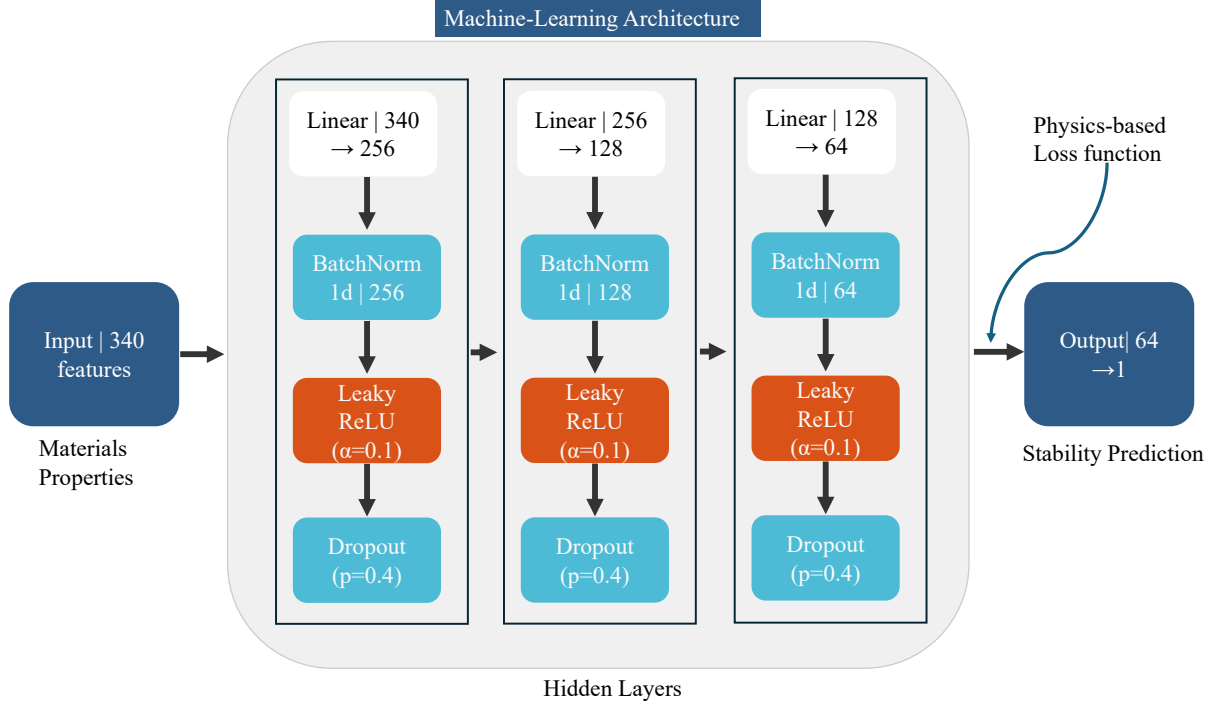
Machine-Learning Architecture

Input | 340 features

Materials Properties

Linear | 340 → 256

BatchNorm 1d | 256

Leaky ReLU (α=0.1)

Dropout (p=0.4)

Linear | 256 → 128

BatchNorm 1d | 128

Leaky ReLU (α=0.1)

Dropout (p=0.4)

Linear | 128 → 64

BatchNorm 1d | 64

Leaky ReLU (α=0.1)

Dropout (p=0.4)

Hidden Layers

Physics-based Loss function

Output| 64 →1

Stability Prediction